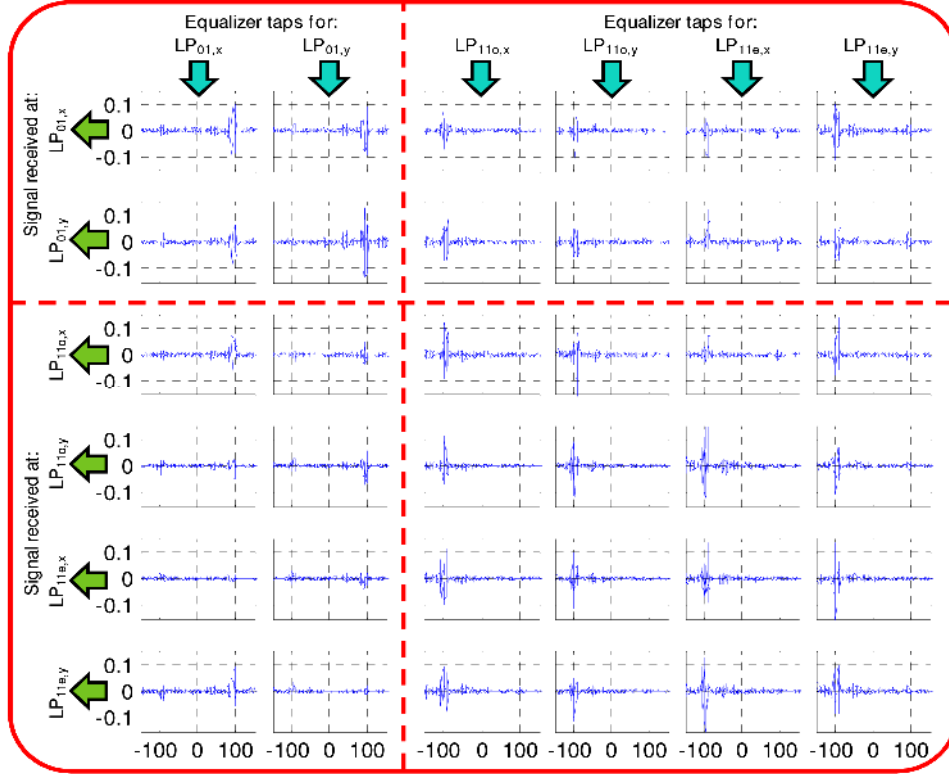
Equalizer taps for:

$LP_{01,x}$ $LP_{01,y}$

Equalizer taps for:

$LP_{11o,x}$ $LP_{11o,y}$ $LP_{11e,x}$ $LP_{11e,y}$

Signal received at:

$LP_{01,x}$

0.1
0
-0.1

$LP_{01,y}$

0.1
0
-0.1

Signal received at:

$LP_{11o,x}$

0.1
0
-0.1

$LP_{11o,y}$

0.1
0
-0.1

$LP_{11e,x}$

0.1
0
-0.1

$LP_{11e,y}$

0.1
0
-0.1

-100 0 100 -100 0 100 -100 0 100 -100 0 100 -100 0 100 -100 0 100